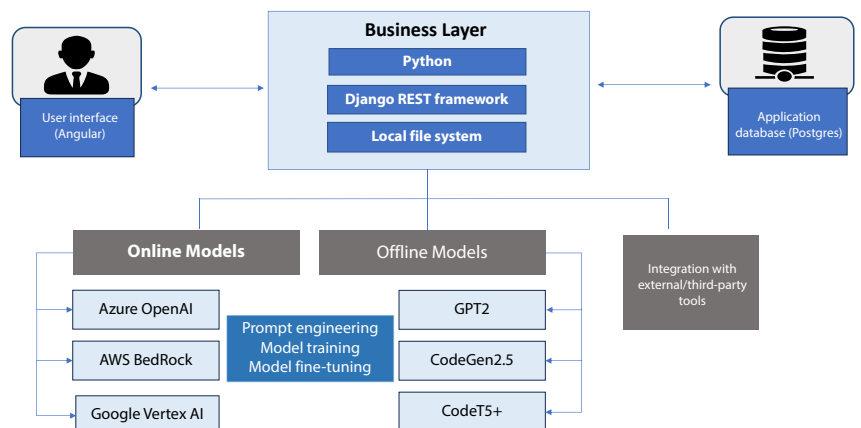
Business Layer

Python

Django REST framework

Local file system

User interface (Angular)

Application database (Postgres)

Online Models

Offline Models

Integration with external/third-party tools

Azure OpenAI

AWS BedRock

Google Vertex AI

Prompt engineering
Model training
Model fine-tuning

GPT2

CodeGen2.5

CodeT5+